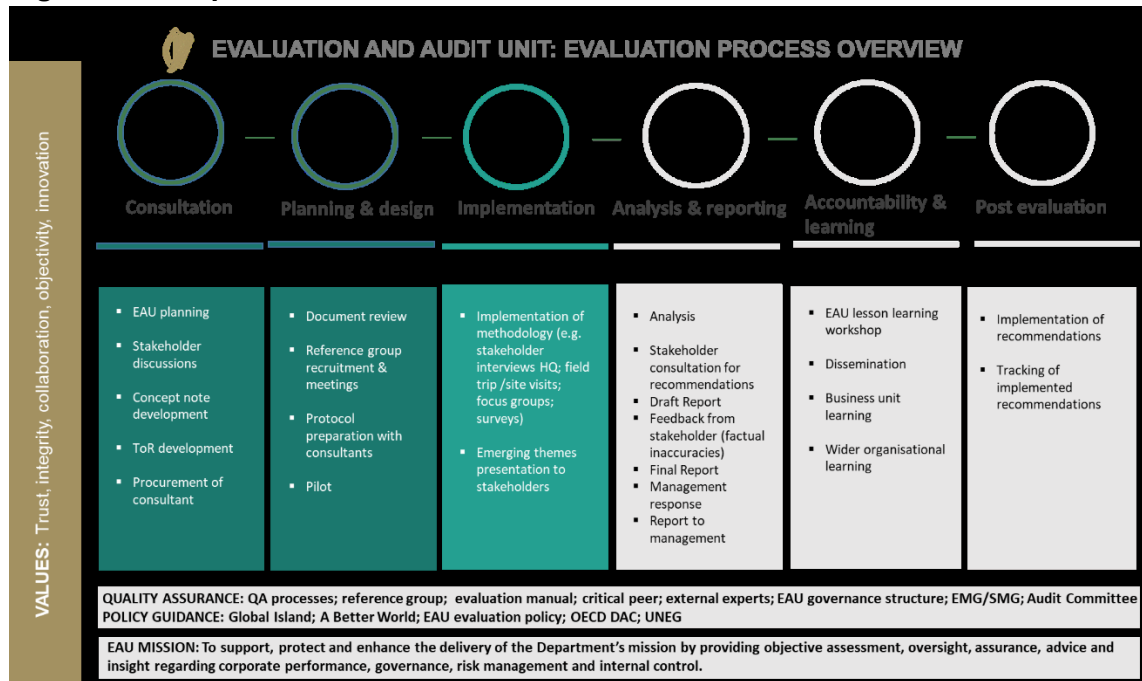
EVALUATION AND AUDIT UNIT: EVALUATION PROCESS OVERVIEW

VALUES: Trust, integrity, collaboration, objectivity, innovation

Consultation

Planning & design

Implementation

Analysis & reporting

Accountability & learning

Post evaluation

- EAU planning
- Stakeholder discussions
- Concept note development
- ToR development
- Procurement of consultant

- Document review
- Reference group recruitment & meetings
- Protocol preparation with consultants
- Pilot

- Implementation of methodology (e.g. stakeholder interviews HQ; field trip /site visits; focus groups; surveys)
- Emerging themes presentation to stakeholders

- Analysis
- Stakeholder consultation for recommendations
- Draft Report
- Feedback from stakeholder (factual inaccuracies)
- Final Report
- Management response
- Report to management

- EAU lesson learning workshop
- Dissemination
- Business unit learning
- Wider organisational learning

- Implementation of recommendations
- Tracking of implemented recommendations

QUALITY ASSURANCE: QA processes; reference group; evaluation manual; critical peer; external experts; EAU governance structure; EMG/SMG; Audit Committee
POLICY GUIDANCE: Global Island; A Better World; EAU evaluation policy; OECD DAC; UNEG

EAU MISSION: To support, protect and enhance the delivery of the Department's mission by providing objective assessment, oversight, assurance, advice and insight regarding corporate performance, governance, risk management and internal control.